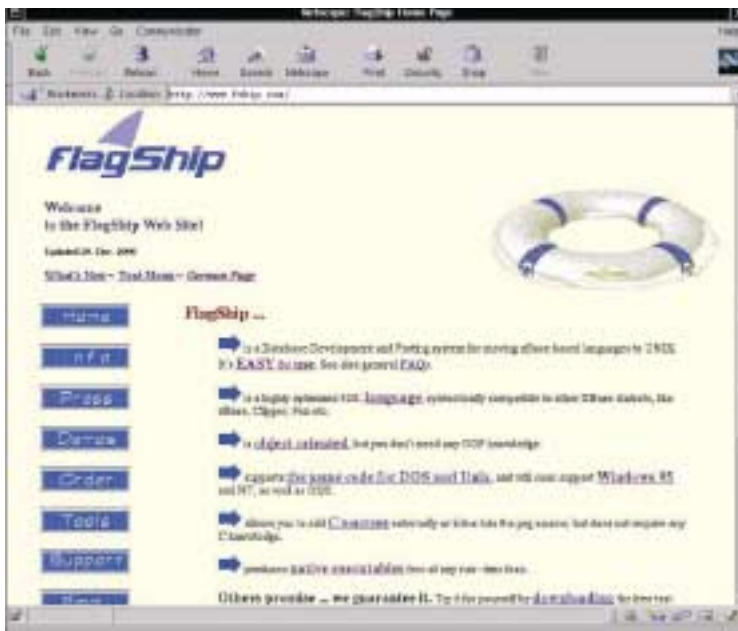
Netscape: FlagShip Home Page

File Edit View Go Communicator

Back Forward Reload Home Search Netscape Print Security Stop

Bookmarks Location: http://www.fship.com/

FlagShip

Welcome
to the FlagShip Web Site!

Updated 28. Dec. 2000

What's New – Text Menu – German Page

Home

Info

Press

Demo

Order

Tools

Support

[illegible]

FlagShip ...

is a Database Development and Porting system for moving xBase based languages to UNIX. It's EASY to use. See also general FAQs.

is a highly optimized 4GL language, syntactically compatible to other XBase dialects, like dBase, Clipper, Fox etc.

is object oriented, but you don't need any OOP knowledge.

supports the same code for DOS and Unix, and will soon support Windows 95 and NT, as well as OS/2.

allows you to add C sources externally or inline into the prg source, but does not require any C knowledge.

produces native executables free of any run-time fees.

Others promise ... we guarantee it. Try it for yourself by downloading the free test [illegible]